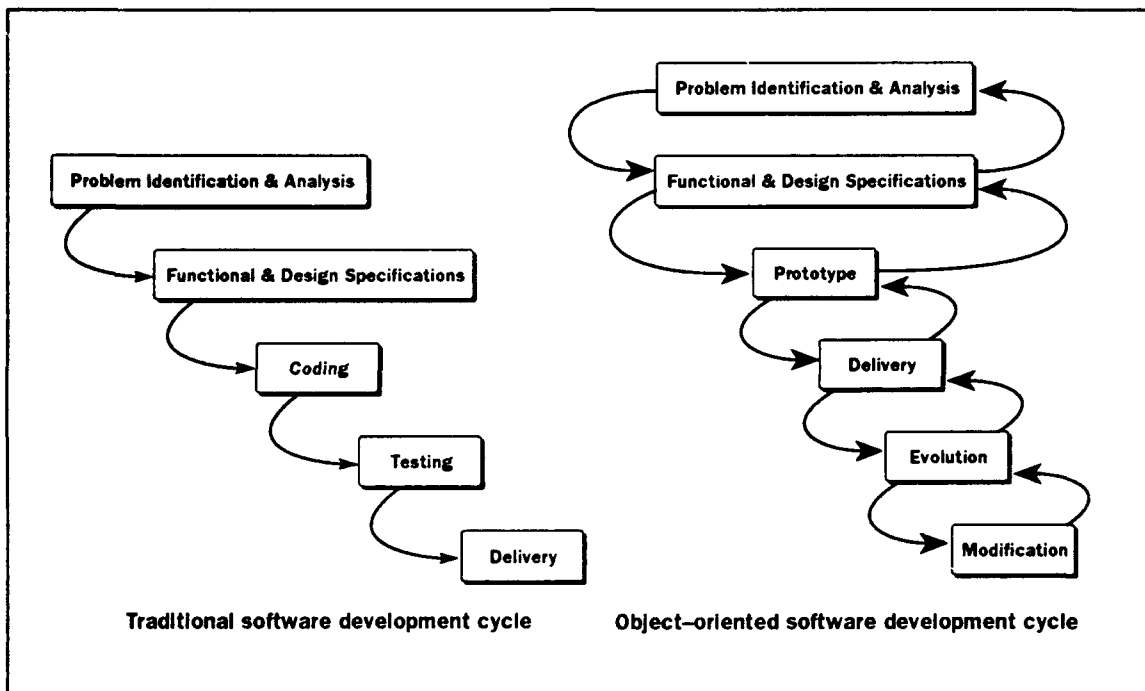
Problem Identification & Analysis

Functional & Design Specifications

Coding

Testing

Delivery

Traditional software development cycle

Problem Identification & Analysis

Functional & Design Specifications

Prototype

Delivery

Evolution

Modification

Object-oriented software development cycle